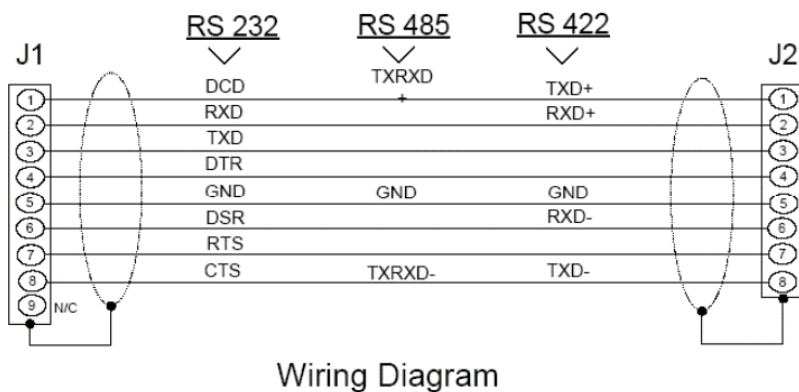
RS 232
RS 485
RS 422

J1
J2

1
2
3
4
5
6
7
8
9 N/C

| RS 232 | RS 485 | RS 422 |
|---|---|---|
| DCD | TXRXD + | TXD+ |
| RXD | | RXD+ |
| TXD | | |
| DTR | | |
| GND | GND | GND |
| DSR | | RXD- |
| RTS | | |
| CTS | TXRXD- | TXD- |

1
2
3
4
5
6
7
8

Wiring Diagram